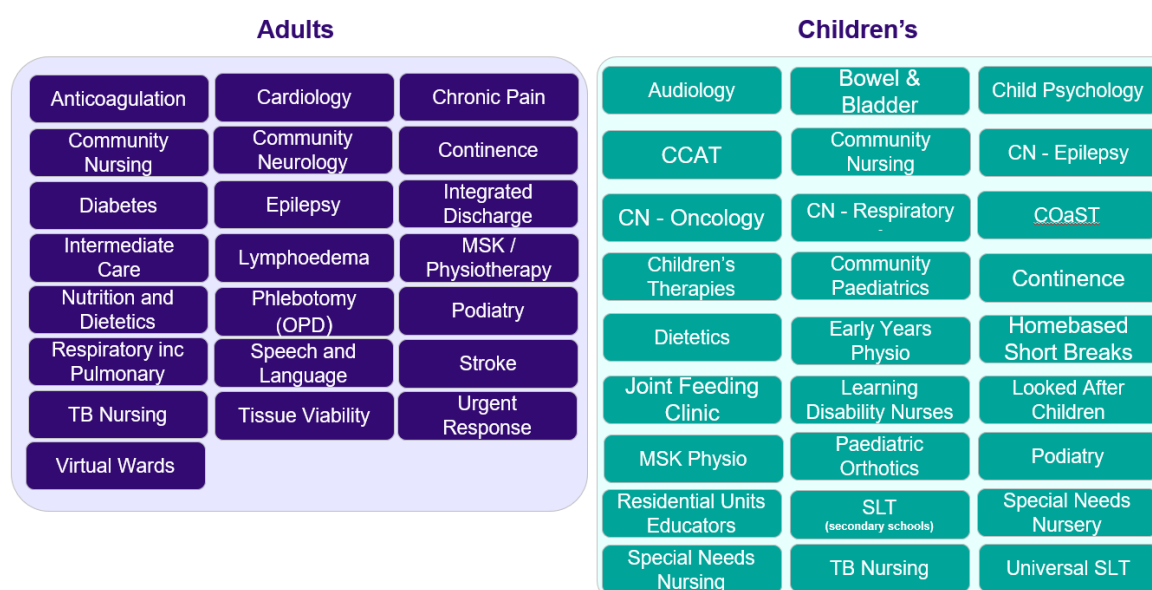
Adults

Anticoagulation
Cardiology
Chronic Pain
Community Nursing
Community Neurology
Continence
Diabetes
Epilepsy
Integrated Discharge
Intermediate Care
Lymphoedema
MSK / Physiotherapy
Nutrition and Dietetics
Phlebotomy (OPD)
Podiatry
Respiratory inc Pulmonary
Speech and Language
Stroke
TB Nursing
Tissue Viability
Urgent Response
Virtual Wards

Children's

Audiology
Bowel & Bladder
Child Psychology
CCAT
Community Nursing
CN - Epilepsy
CN - Oncology
CN - Respiratory
COaST
Children's Therapies
Community Paediatrics
Continence
Dietetics
Early Years Physio
Homebased Short Breaks
Joint Feeding Clinic
Learning Disability Nurses
Looked After Children
MSK Physio
Paediatric Orthotics
Podiatry
Residential Units Educators
SLT (secondary schools)
Special Needs Nursery
Special Needs Nursing
TB Nursing
Universal SLT